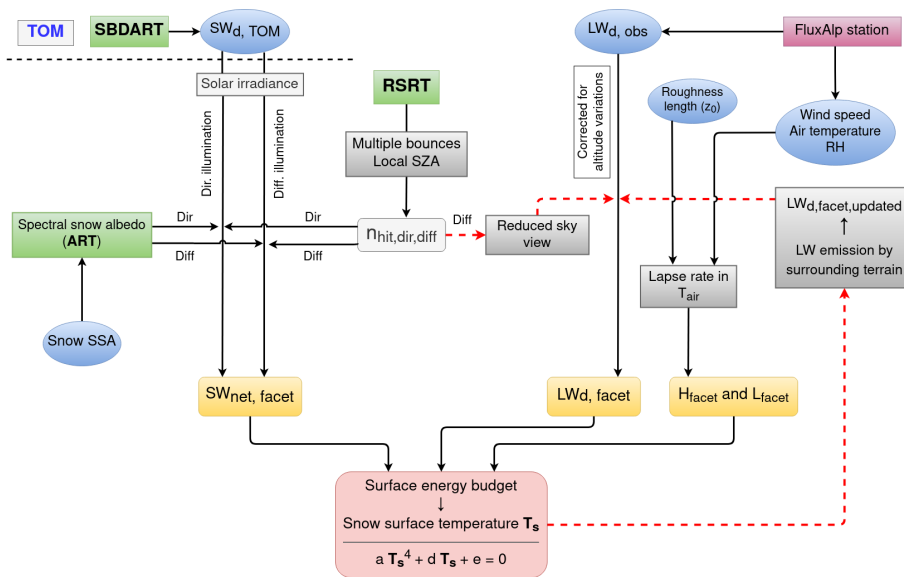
TOM

SBDART

SW$_{d}$, TOM

LW$_{d, obs}$

FluxAlp station

Solar irradiance

RSRT

Corrected for altitude variations

Roughness length ($z_0$)

Wind speed
Air temperature
RH

Dir. illumination

Diff. illumination

Multiple bounces
Local SZA

LW$_{d,facet,updated}$
↑
LW emission by surrounding terrain

Spectral snow albedo (**ART**)

Dir

Dir

Diff

n$_{hit,dir,diff}$

Reduced sky view

Diff

Diff

Lapse rate in T$_{air}$

Snow SSA

SW$_{net}$, facet

LWd, facet

H$_{facet}$ and L$_{facet}$

Surface energy budget
↓
Snow surface temperature $\mathbf{T_s}$

a $\mathbf{T_s}^4$ + d $\mathbf{T_s}$ + e = 0